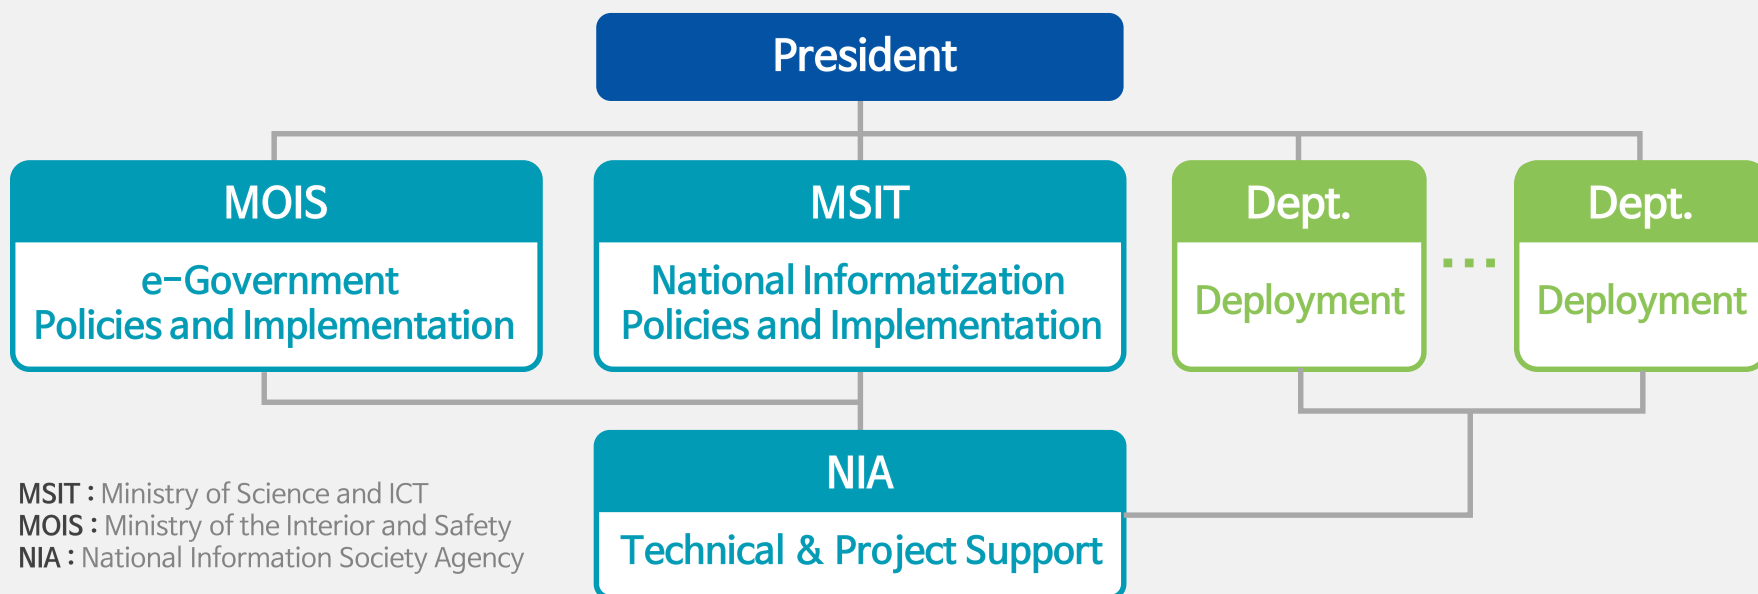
President

MOIS
e-Government Policies and Implementation

MSIT
National Informatization Policies and Implementation

Dept.
Deployment

...

Dept.
Deployment

NIA
Technical & Project Support

MSIT : Ministry of Science and ICT
MOIS : Ministry of the Interior and Safety
NIA : National Information Society Agency